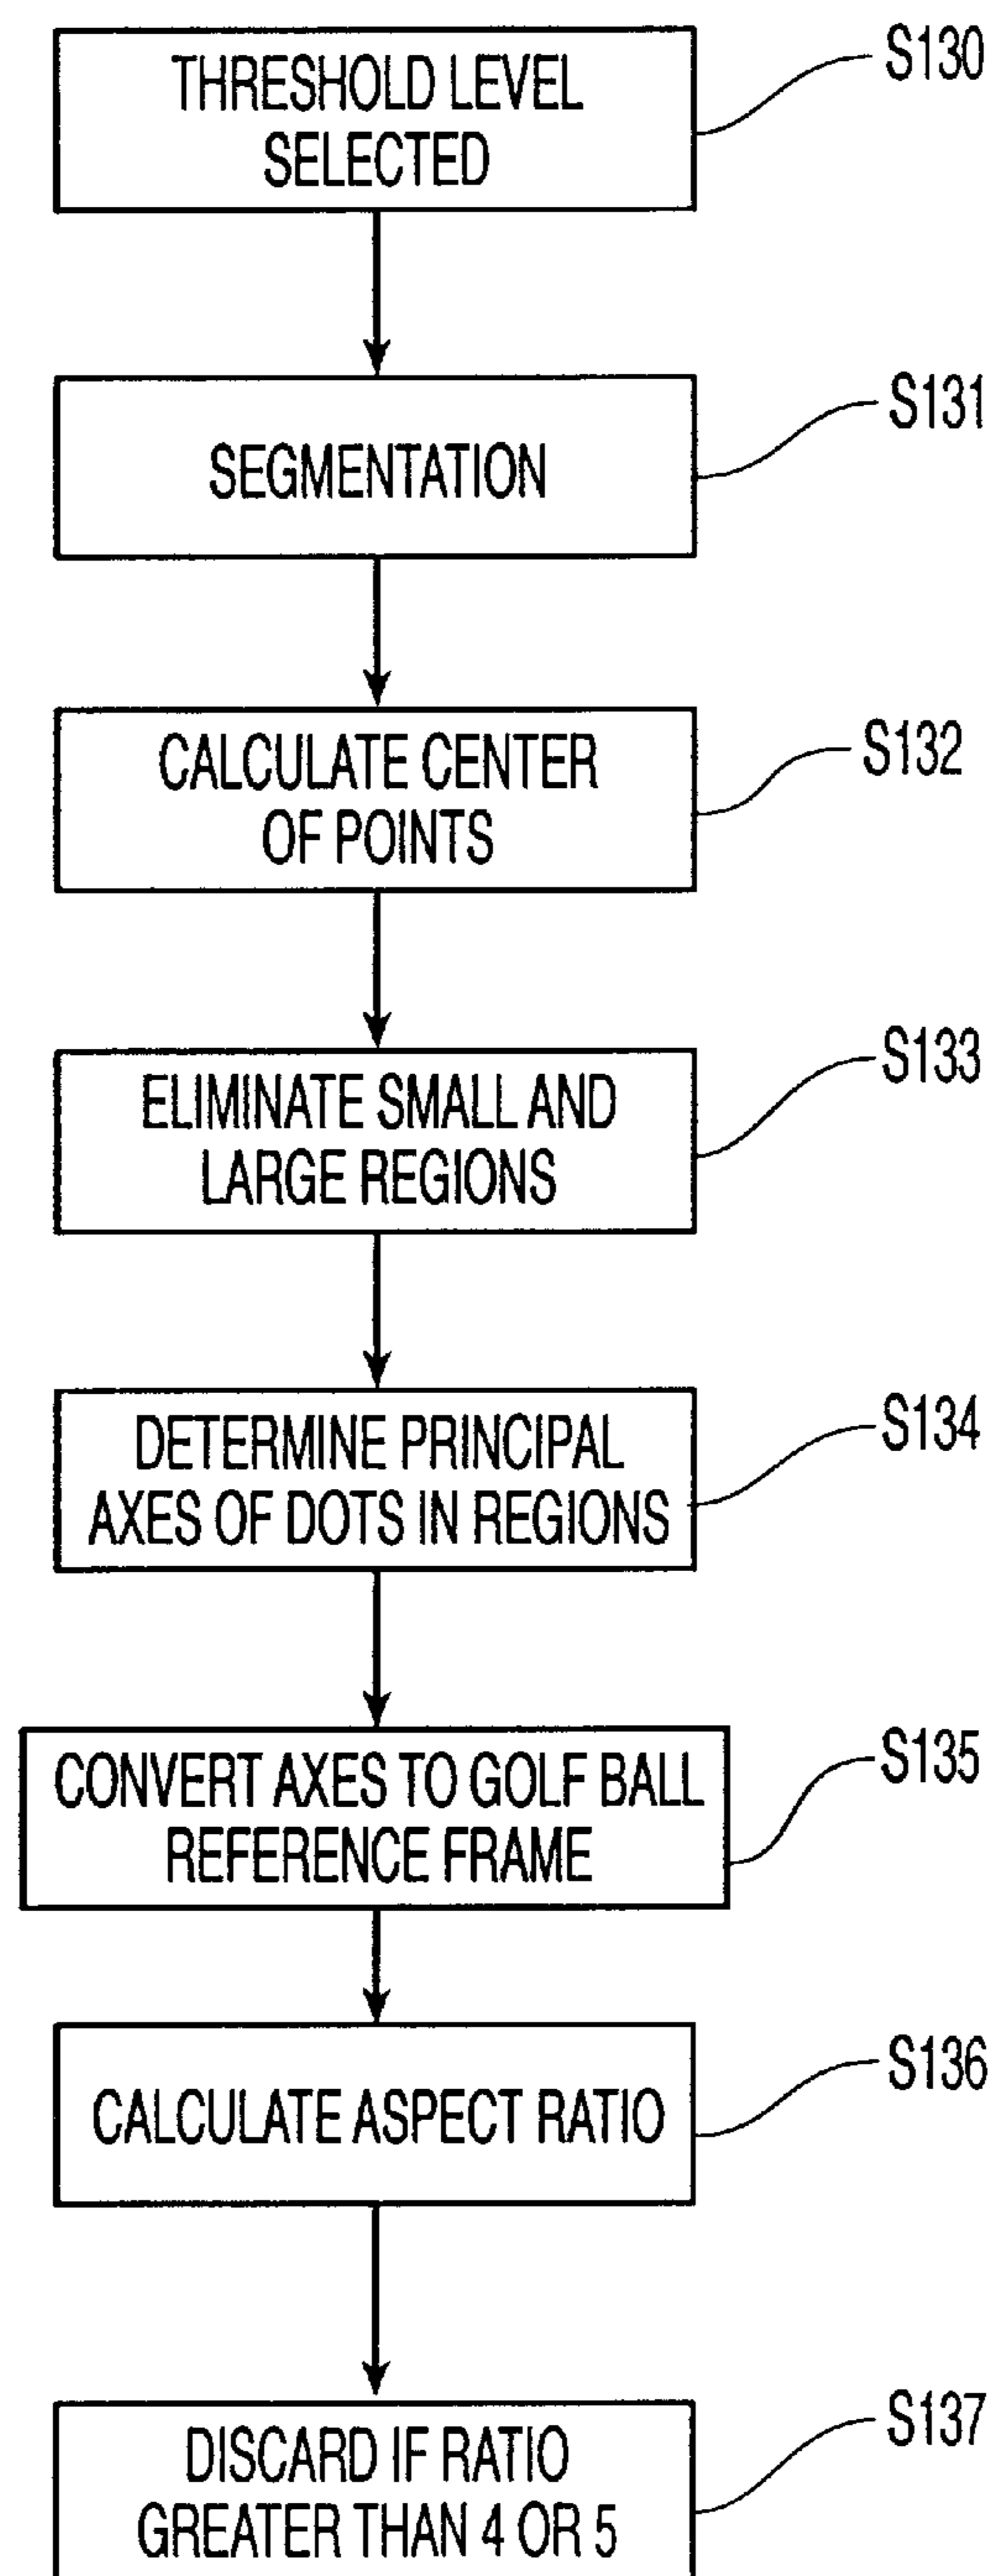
THRESHOLD LEVEL SELECTED

S130

SEGMENTATION

S131

CALCULATE CENTER OF POINTS

S132

ELIMINATE SMALL AND LARGE REGIONS

S133

DETERMINE PRINCIPAL AXES OF DOTS IN REGIONS

S134

CONVERT AXES TO GOLF BALL REFERENCE FRAME

S135

CALCULATE ASPECT RATIO

S136

DISCARD IF RATIO GREATER THAN 4 OR 5

S137